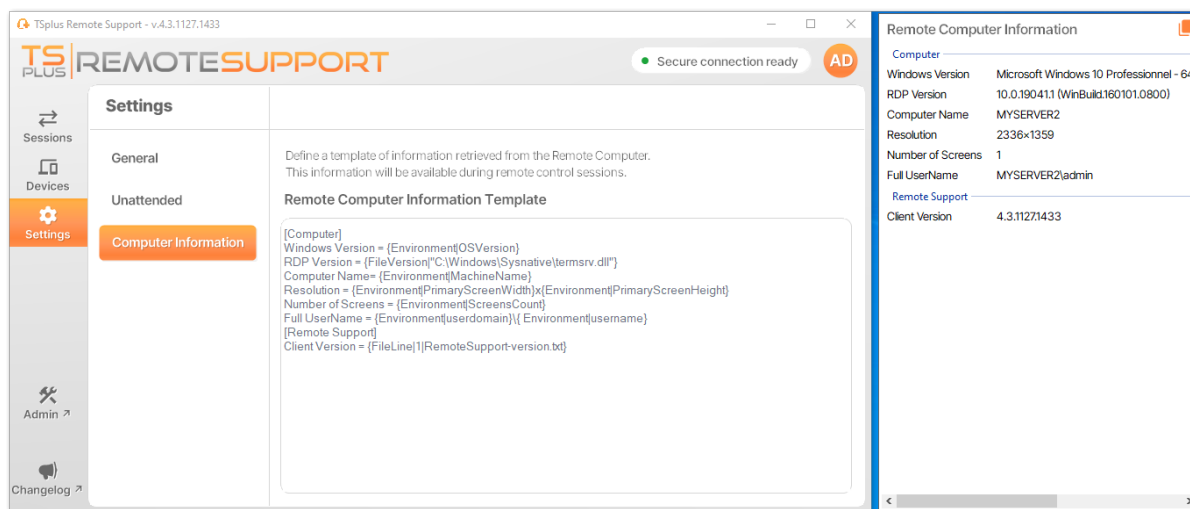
TSplus Remote Support - v.4.3.1127.1433

TS PLUS REMOTESUPPORT

Secure connection ready

AD

Sessions

Devices

Settings

Admin ↗

Changelog ↗

Settings

General

Unattended

Computer Information

Define a template of information retrieved from the Remote Computer.
This information will be available during remote control sessions.

Remote Computer Information Template

[Computer]
Windows Version = {Environment|OSVersion}
RDP Version = {FileVersion|"C:\Windows\Sysnative\termsrv.dll"}
Computer Name= {Environment|MachineName}
Resolution = {Environment|PrimaryScreenWidth}x{Environment|PrimaryScreenHeight}
Number of Screens = {Environment|ScreensCount}
Full UserName = {Environment|userdomain}\{ Environment|username}
[Remote Support]
Client Version = {FileLine|1|RemoteSupport-version.txt}

Remote Computer Information

Computer

| Windows Version | Microsoft Windows 10 Professionnel - 64 |
|---|---|
| RDP Version | 10.0.19041.1 (WinBuild.160101.0800) |
| Computer Name | MYSERVER2 |
| Resolution | 2336×1359 |
| Number of Screens | 1 |
| Full UserName | MYSERVER2\admin |

Remote Support

| Client Version | 4.3.1127.1433 |
|---|---|